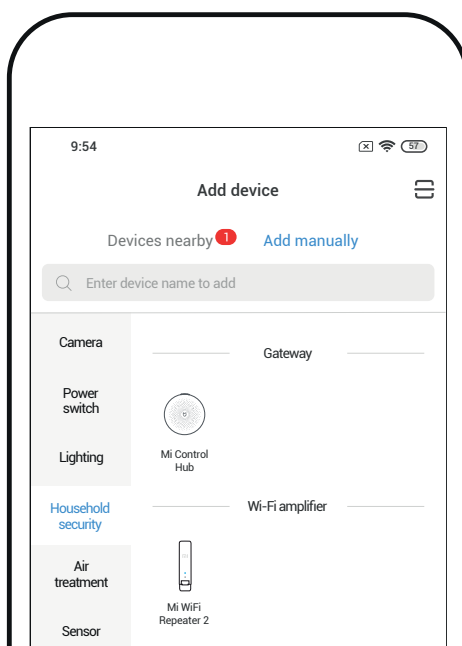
9:54

57

Add device

Devices nearby 1 Add manually

Enter device name to add

Camera

Power switch

Lighting

Household security

Air treatment

Sensor

Gateway

Mi Control Hub

Wi-Fi amplifier

Mi WiFi Repeater 2